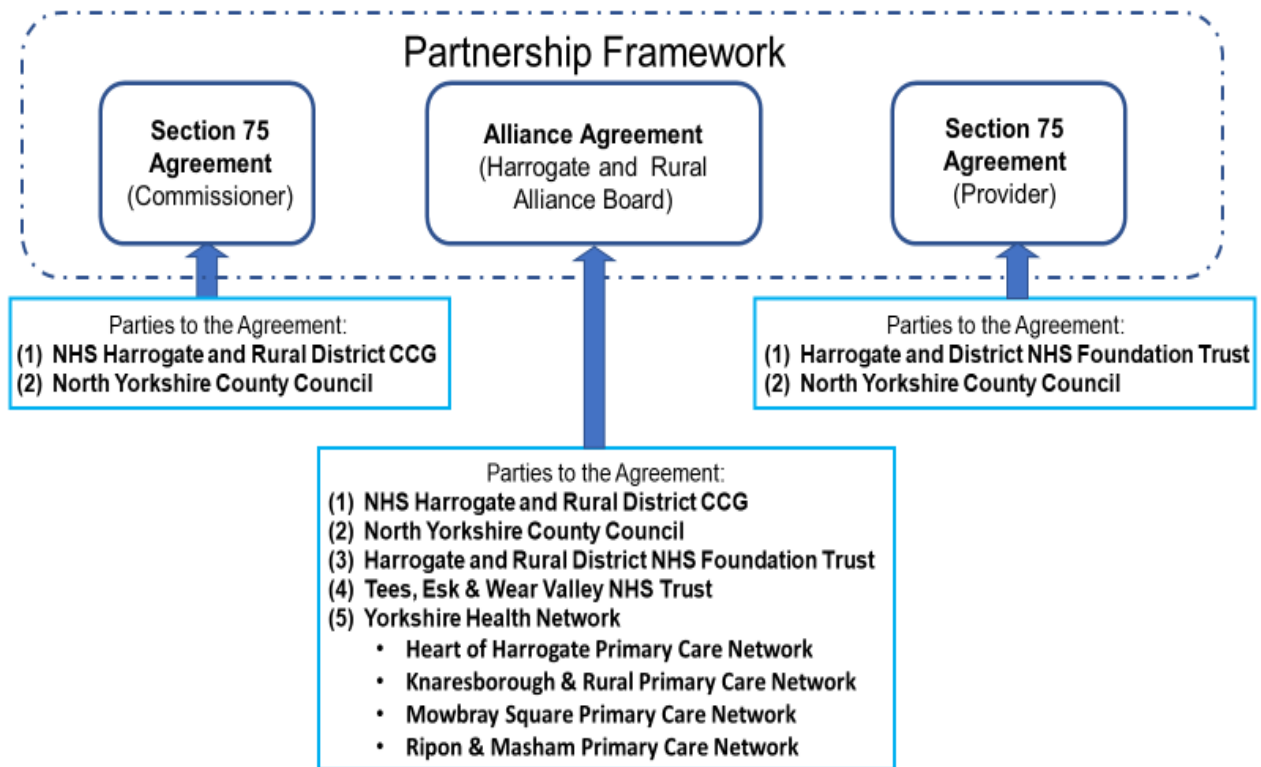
Partnership Framework

**Section 75 Agreement** (Commissioner)

**Alliance Agreement** (Harrogate and Rural Alliance Board)

**Section 75 Agreement** (Provider)

Parties to the Agreement:
(1) NHS Harrogate and Rural District CCG
(2) North Yorkshire County Council

Parties to the Agreement:
(1) Harrogate and District NHS Foundation Trust
(2) North Yorkshire County Council

Parties to the Agreement:
(1) NHS Harrogate and Rural District CCG
(2) North Yorkshire County Council
(3) Harrogate and Rural District NHS Foundation Trust
(4) Tees, Esk & Wear Valley NHS Trust
(5) Yorkshire Health Network
• Heart of Harrogate Primary Care Network
• Knaresborough & Rural Primary Care Network
• Mowbray Square Primary Care Network
• Ripon & Masham Primary Care Network